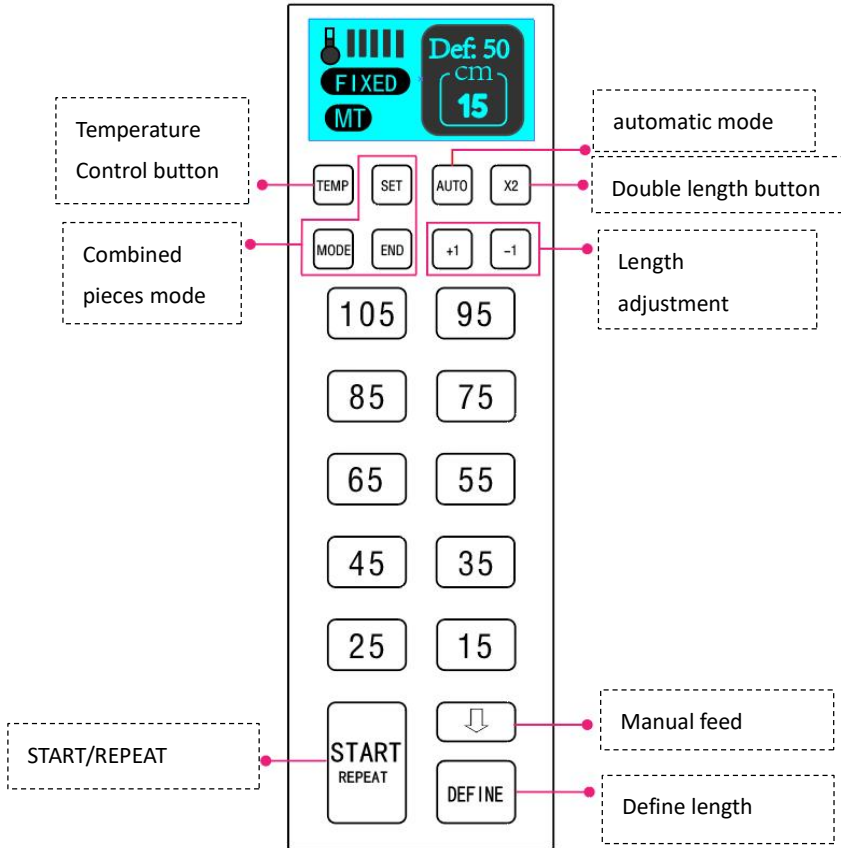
FIXED
MT
Def: 50
cm
15

Temperature Control button

automatic mode

TEMP
SET
AUTO
X2

Double length button

Combined pieces mode

MODE
END
+1
-1

Length adjustment

105
95
85
75
65
55
45
35
25
15

START/REPEAT

START
REPEAT

Manual feed

DEFINE

Define length